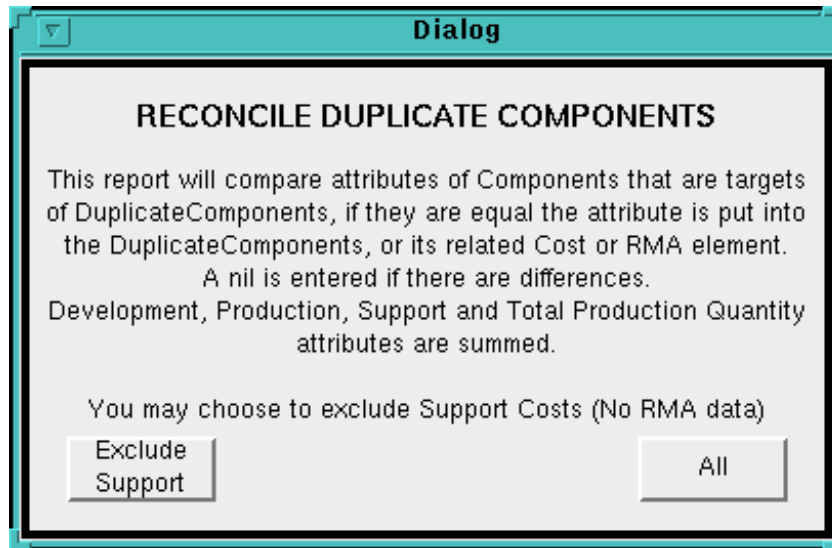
Dialog

RECONCILE DUPLICATE COMPONENTS

This report will compare attributes of Components that are targets of DuplicateComponents, if they are equal the attribute is put into the DuplicateComponents, or its related Cost or RMA element. A nil is entered if there are differences. Development, Production, Support and Total Production Quantity attributes are summed.

You may choose to exclude Support Costs (No RMA data)

Exclude Support

All